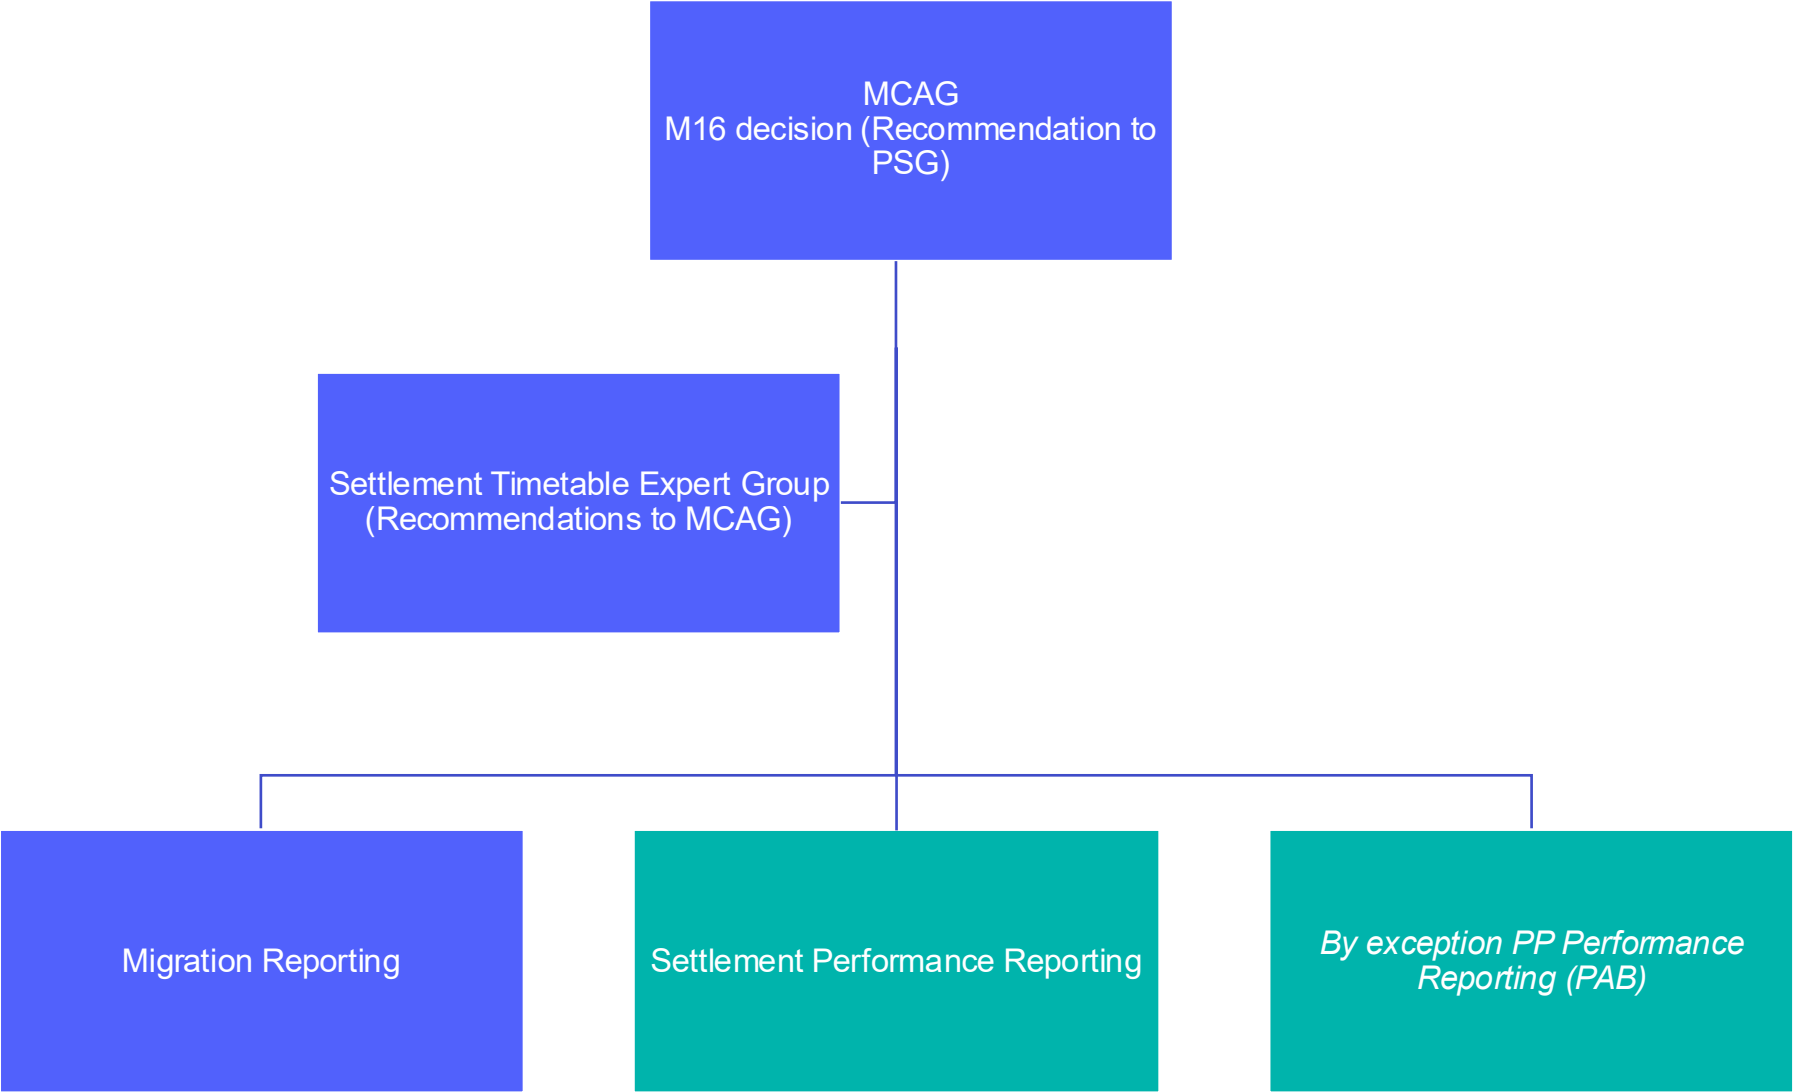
MCAG
M16 decision (Recommendation to PSG)

Settlement Timetable Expert Group (Recommendations to MCAG)

Migration Reporting

Settlement Performance Reporting

*By exception PP Performance Reporting (PAB)*